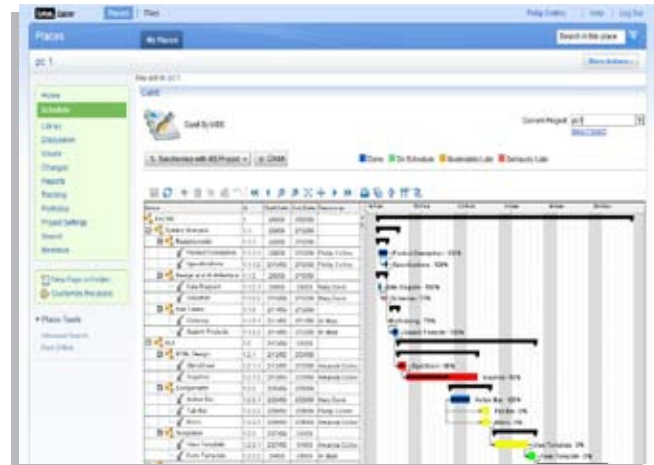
Places | Files

Philip Collins | Help | Log Out

Places

My Places

Search in this place

pc 1

More Actions

Home
Schedule
Library
Discussion
Issues
Changes
Reports
Tracking
Portfolios
Project Settings
Search
Members

New Page or Folder
Customize this place

Place Tools

Gantt

Gantt By USG

Current Project: pc1

Synchronize with MS Project | Close

Done | On Schedule | Moderately Late | Seriously Late

Product Description - 100%
Specifications - 100%
Data Analysis - 100%
Workshop - 75%
Unused Template - 100%
Dashboard - 50%
Inspector - 50%
Action Bar - 50%
Tab Bar - 50%
Menu - 50%
View Template - 0%
Form Template - 0%